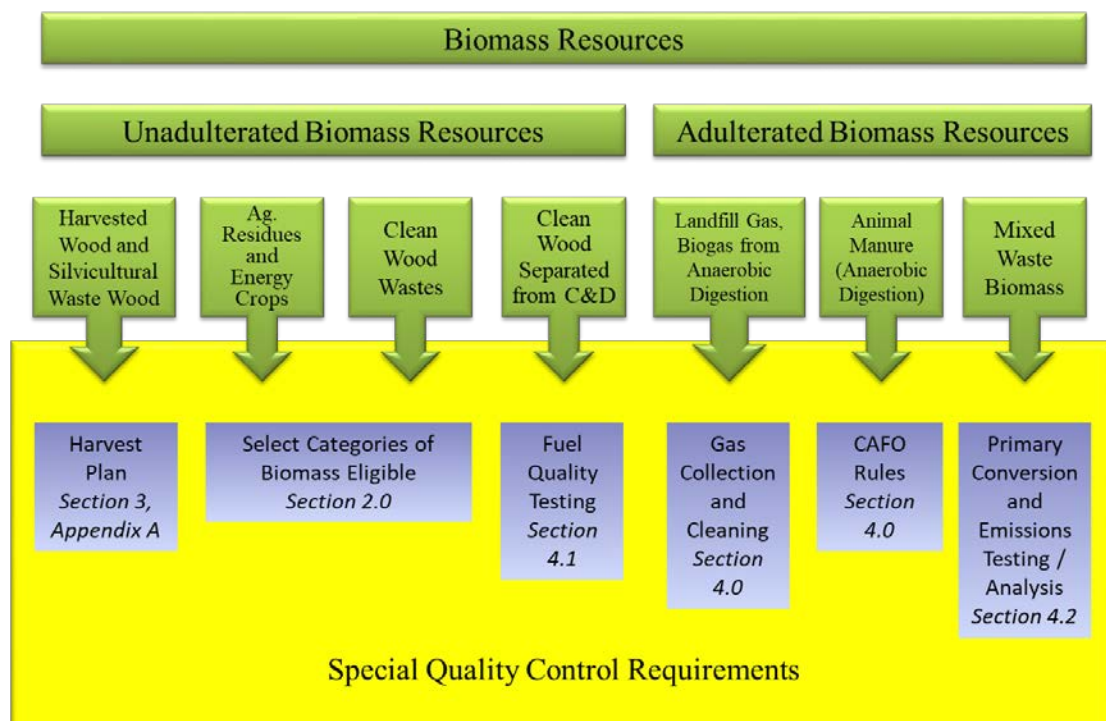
Biomass Resources

Unadulterated Biomass Resources

Adulterated Biomass Resources

Harvested Wood and Silvicultural Waste Wood

Ag. Residues and Energy Crops

Clean Wood Wastes

Clean Wood Separated from C&D

Landfill Gas, Biogas from Anaerobic Digestion

Animal Manure (Anaerobic Digestion)

Mixed Waste Biomass

Harvest Plan *Section 3, Appendix A*

Select Categories of Biomass Eligible *Section 2.0*

Fuel Quality Testing *Section 4.1*

Gas Collection and Cleaning *Section 4.0*

CAFO Rules *Section 4.0*

Primary Conversion and Emissions Testing / Analysis *Section 4.2*

Special Quality Control Requirements